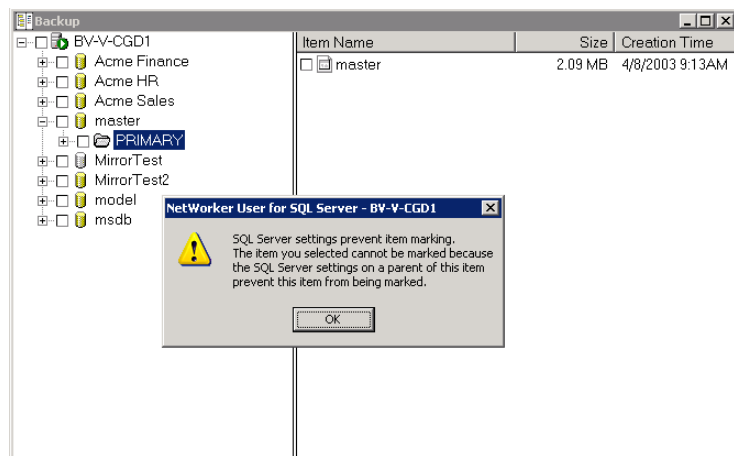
Backup

BV-V-CGD1
Acme Finance
Acme HR
Acme Sales
master
PRIMARY
MirrorTest
MirrorTest2
model
msdb

| Item Name | Size | Creation Time |
|---|---|---|
| master | 2.09 MB | 4/8/2003 9:13AM |

NetWorker User for SQL Server - BV-V-CGD1

SQL Server settings prevent item marking.
The item you selected cannot be marked because the SQL Server settings on a parent of this item prevent this item from being marked.

OK